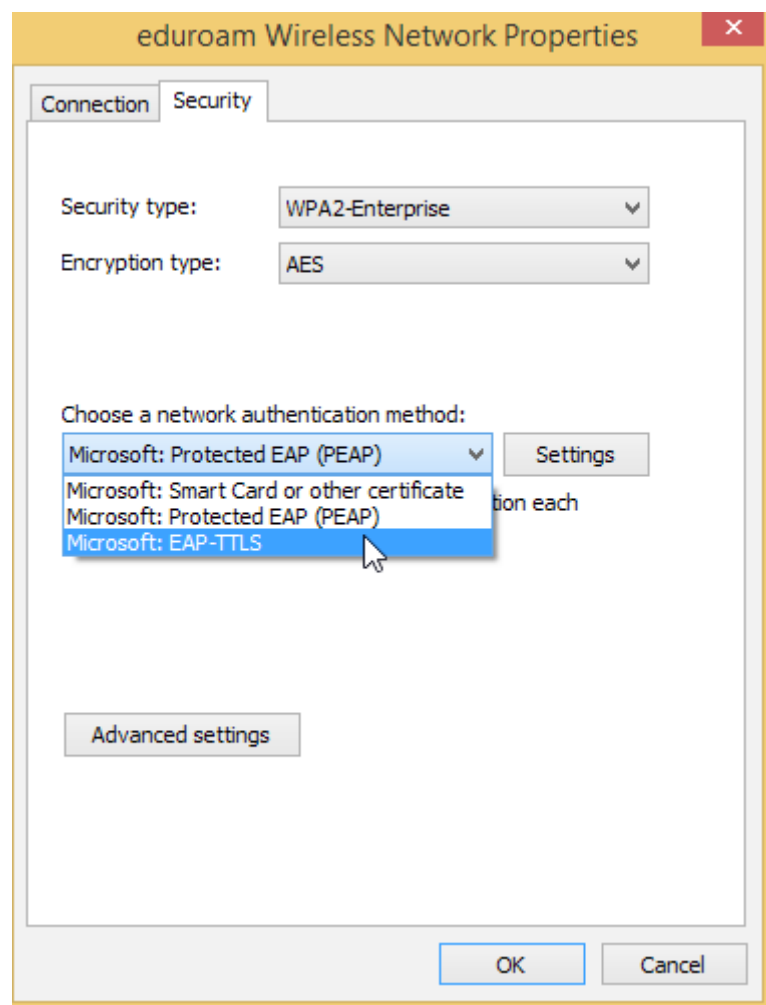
eduroam Wireless Network Properties

×

Connection Security

Security type: WPA2-Enterprise

Encryption type: AES

Choose a network authentication method:

Microsoft: Protected EAP (PEAP)

Settings

Microsoft: Smart Card or other certificate
Microsoft: Protected EAP (PEAP)
Microsoft: EAP-TTLS

tion each

Advanced settings

OK Cancel